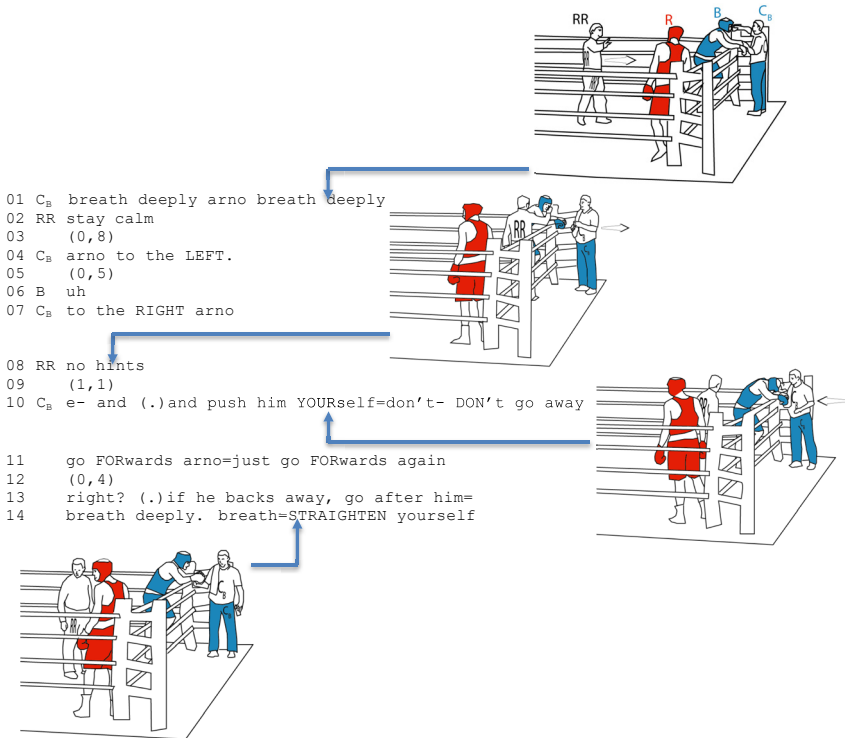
RR R B $C_B$

01 $C_B$ breath deeply arno breath deeply
02 RR stay calm
03 (0,8)
04 $C_B$ arno to the LEFT.
05 (0,5)
06 B uh
07 $C_B$ to the RIGHT arno

RR

08 RR no hints
09 (1,1)
10 $C_B$ e- and (.)and push him YOURself=don't- DON't go away

11 go FORwards arno=just go FORwards again
12 (0,4)
13 right? (.)if he backs away, go after him=
14 breath deeply. breath=STRAIGHTEN yourself